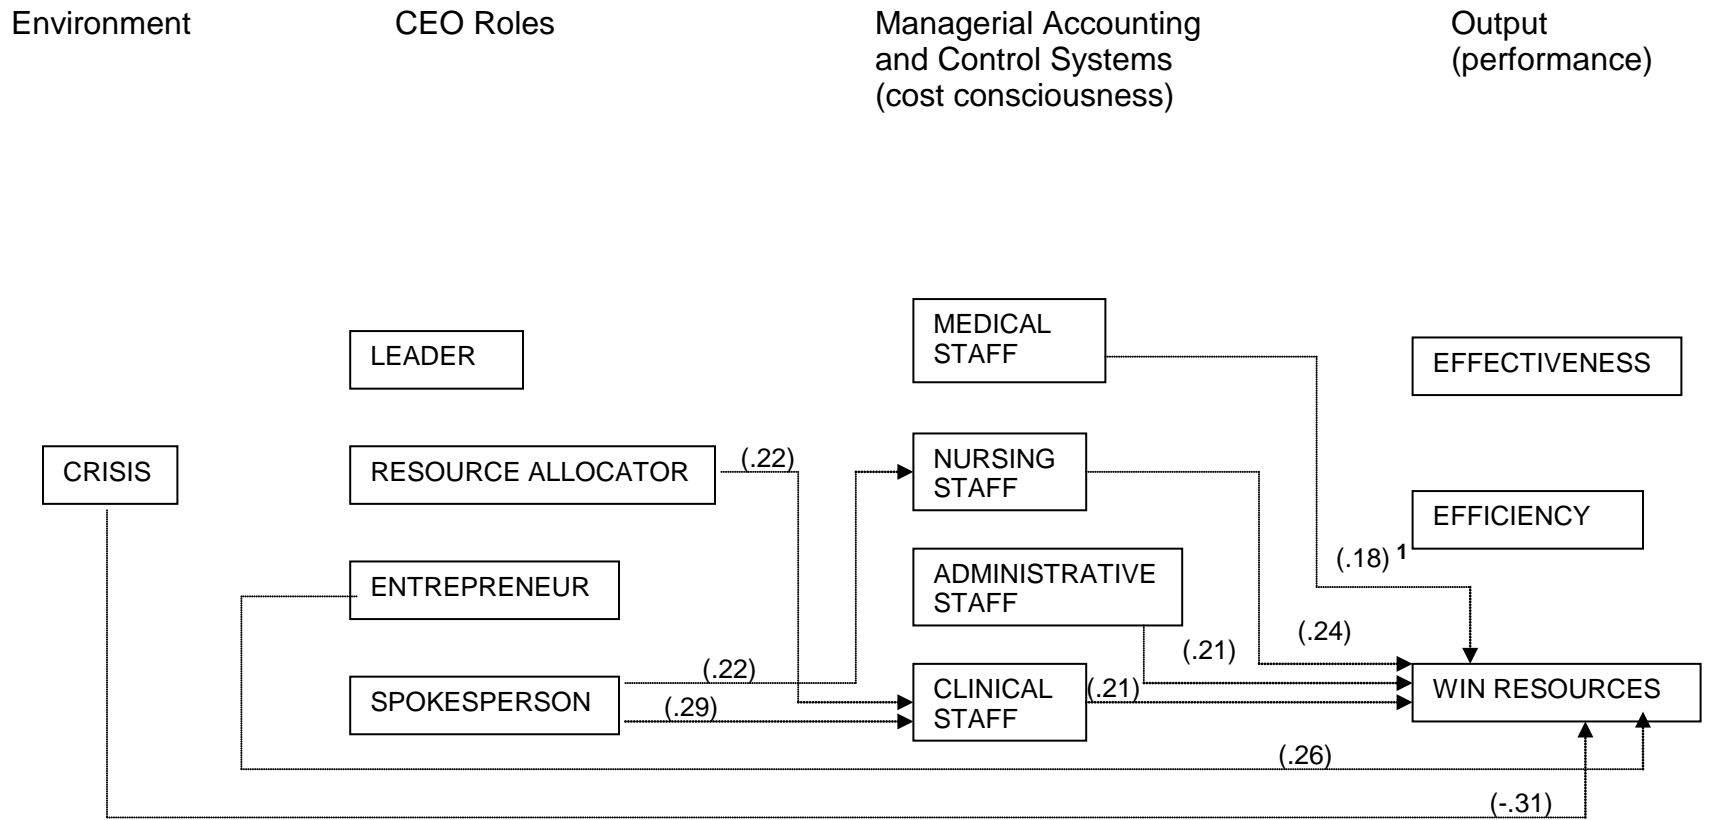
Environment

CEO Roles

Managerial Accounting and Control Systems (cost consciousness)

Output (performance)

MEDICAL STAFF

LEADER

EFFECTIVENESS

CRISIS

RESOURCE ALLOCATOR

(.22)

NURSING STAFF

EFFICIENCY

(.18) $^1$

ENTREPRENEUR

ADMINISTRATIVE STAFF

(.24)

(.21)

(.22)

SPOKESPERSON

(.29)

CLINICAL STAFF

(.21)

WIN RESOURCES

(.26)

(-.31)